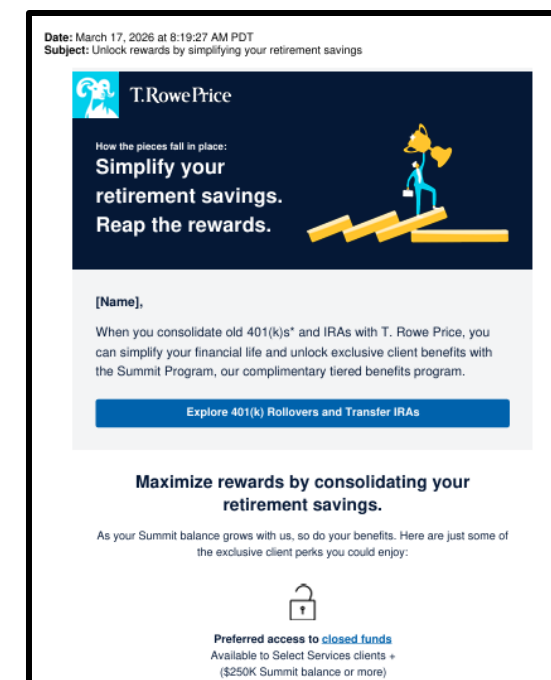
**Date:** March 17, 2026 at 8:19:27 AM PDT
**Subject:** Unlock rewards by simplifying your retirement savings

T.RowePrice

How the pieces fall in place:

Simplify your retirement savings. Reap the rewards.

[Name],

When you consolidate old 401(k)s* and IRAs with T. Rowe Price, you can simplify your financial life and unlock exclusive client benefits with the Summit Program, our complimentary tiered benefits program.

Explore 401(k) Rollovers and Transfer IRAs

Maximize rewards by consolidating your retirement savings.

As your Summit balance grows with us, so do your benefits. Here are just some of the exclusive client perks you could enjoy:

Preferred access to closed funds
Available to Select Services clients +
($250K Summit balance or more)